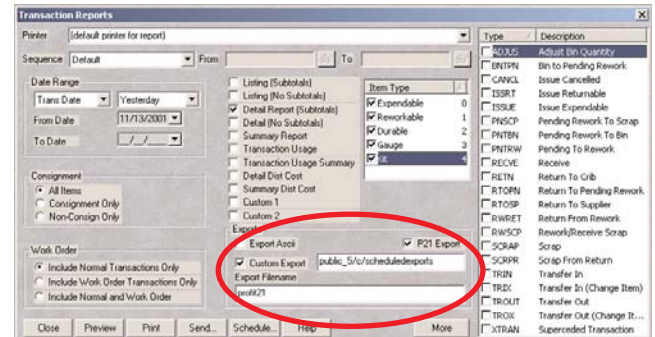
Transaction Reports

Printer (default printer for report)

Sequence Default From To

Date Range
Trans Date Yesterday
From Date 11/13/2001
To Date _/_/____

Consignment
All Items
Consignment Only
Non-Consign Only

Work Order
Include Normal Transactions Only
Include Work Order Transactions Only
Include Normal and Work Order

Listing (Subtotals)
Listing (No Subtotals)
Detail Report (Subtotals)
Detail (No Subtotals)
Summary Report
Transaction Usage
Transaction Usage Summary
Detail Dist Cost
Summary Dist Cost
Custom 1
Custom 2

| Item Type | |
|---|---|
| Expendable | 0 |
| Reworkable | 1 |
| Durable | 2 |
| Gauge | 3 |
| Kit | 4 |

Export
Export Ascii
P21 Export
Custom Export public_5/c/scheduledexports
Export Filename
profit21

Close Preview Print Send... Schedule... Help More

| Type | Description |
|---|---|
| ADJUS | Adjust Bin Quantity |
| BNTPN | Bin to Pending Rework |
| CANCL | Issue Cancelled |
| ISSRT | Issue Returnable |
| ISSUE | Issue Expendable |
| PNSCP | Pending Rework To Scrap |
| PNTBN | Pending Rework To Bin |
| PNTRW | Pending To Rework |
| RECVE | Receive |
| RETN | Return To Crib |
| RTOPN | Return To Pending Rework |
| RTOSP | Return To Supplier |
| RWRET | Return From Rework |
| RWSCP | Rework/Receive Scrap |
| SCRAP | Scrap |
| SCRPR | Scrap From Return |
| TRIN | Transfer In |
| TRIX | Transfer In (Change Item) |
| TROUT | Transfer Out |
| TROX | Transfer Out (Change It... |
| XTRAN | Superceded Transaction |